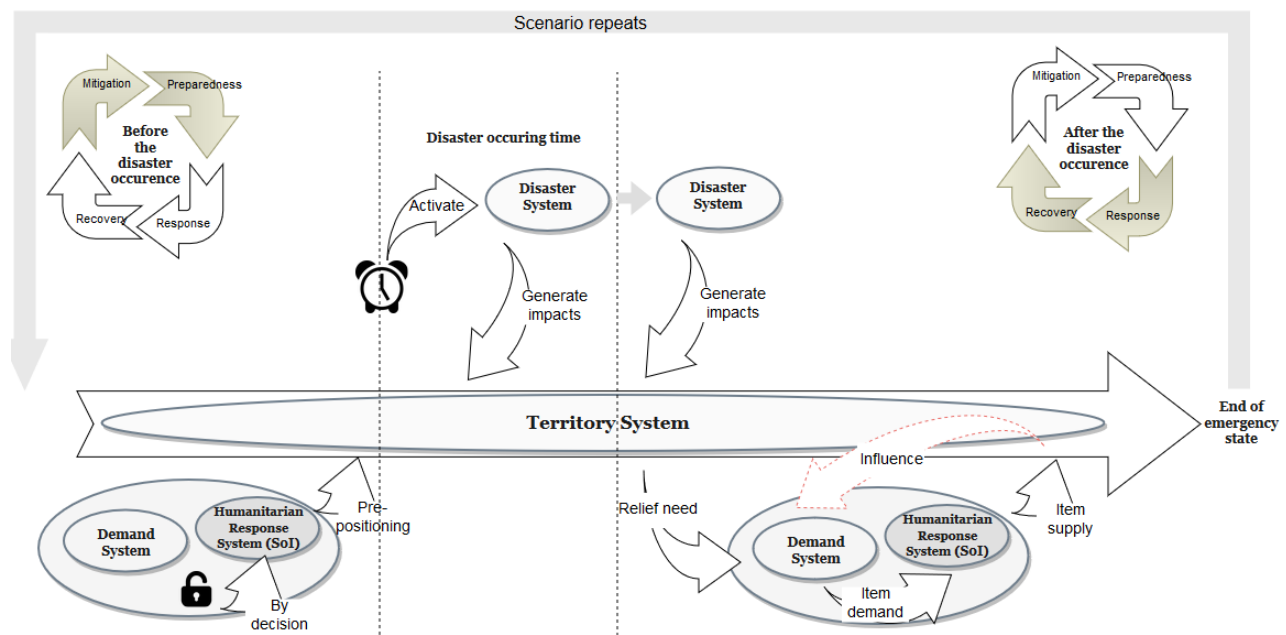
Scenario repeats

Mitigation
Preparedness
Before the disaster occurence
Recovery
Response

Disaster occuring time

Activate
Disaster System
Disaster System
Generate impacts
Generate impacts

Mitigation
Preparedness
After the disaster occurence
Recovery
Response

Territory System

End of emergency state

Demand System
Humanitarian Response System (SoI)
Pre-positioning
By decision

Influence
Relief need
Item supply
Demand System
Humanitarian Response System (SoI)
Item demand